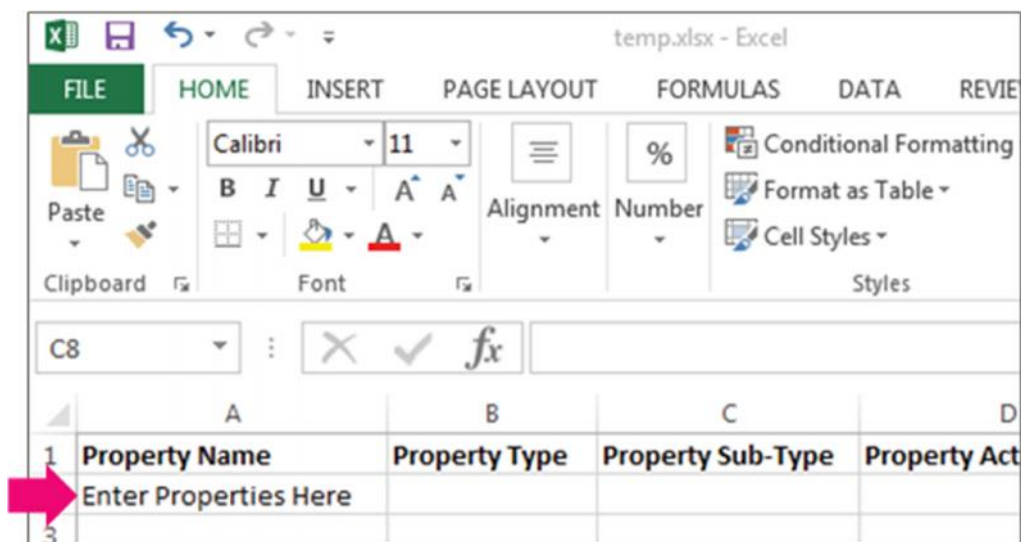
temp.xlsx - Excel

FILE HOME INSERT PAGE LAYOUT FORMULAS DATA REVIE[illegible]

Paste
Clipboard

Calibri 11
B I U A A
A
Font

Alignment
Number

Conditional Formatting
Format as Table
Cell Styles
Styles

C8
$fx$

| | A | B | C | D |
|---|---|---|---|---|
| 1 | Property Name | Property Type | Property Sub-Type | Property Act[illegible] |
| 2 | Enter Properties Here | | | |
| 3 | | | | |